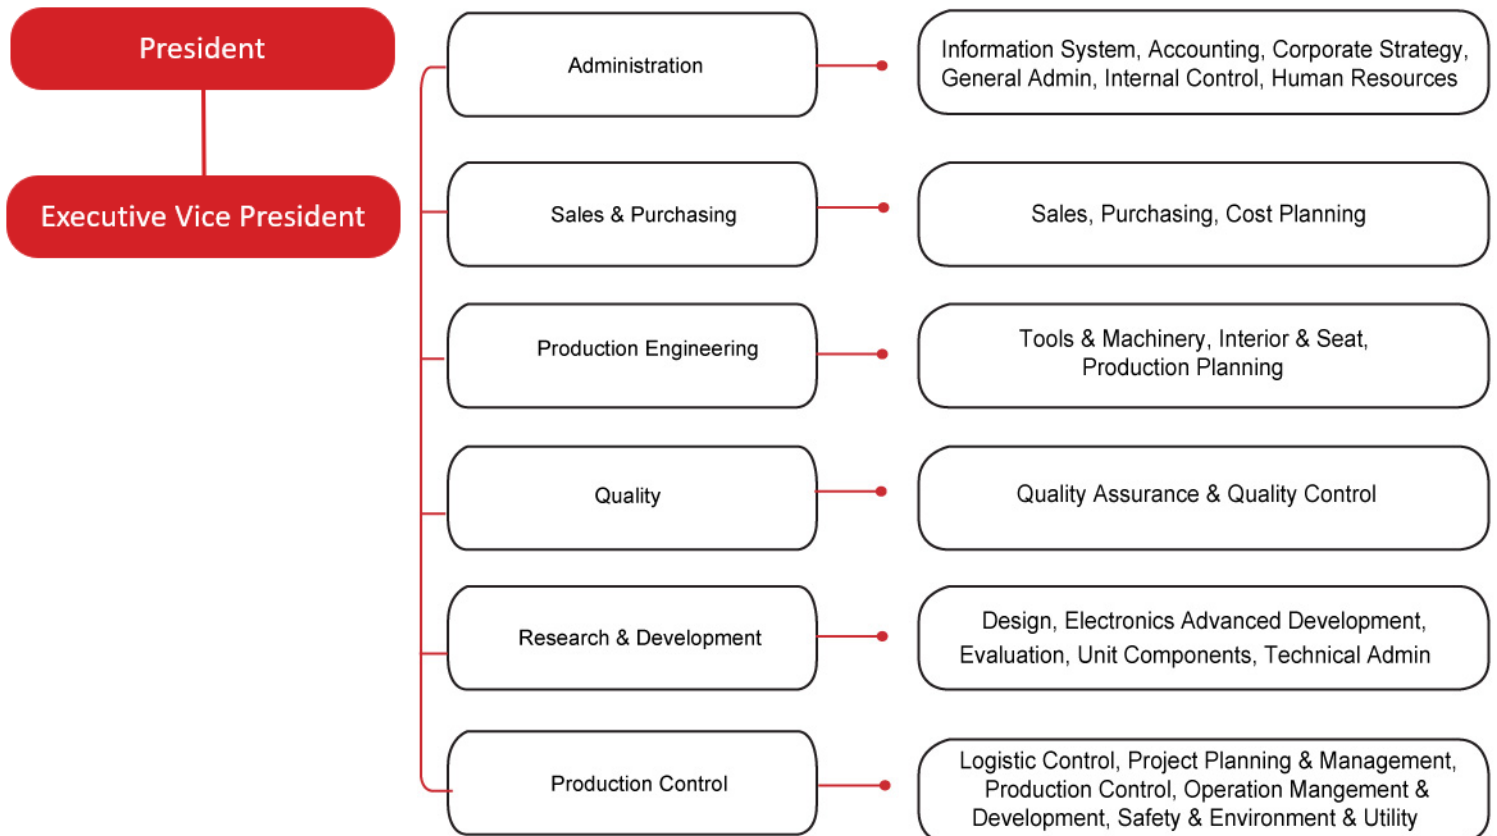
President

Executive Vice President

Administration

Information System, Accounting, Corporate Strategy, General Admin, Internal Control, Human Resources

Sales & Purchasing

Sales, Purchasing, Cost Planning

Production Engineering

Tools & Machinery, Interior & Seat, Production Planning

Quality

Quality Assurance & Quality Control

Research & Development

Design, Electronics Advanced Development, Evaluation, Unit Components, Technical Admin

Production Control

Logistic Control, Project Planning & Management, Production Control, Operation Mangement & Development, Safety & Environment & Utility